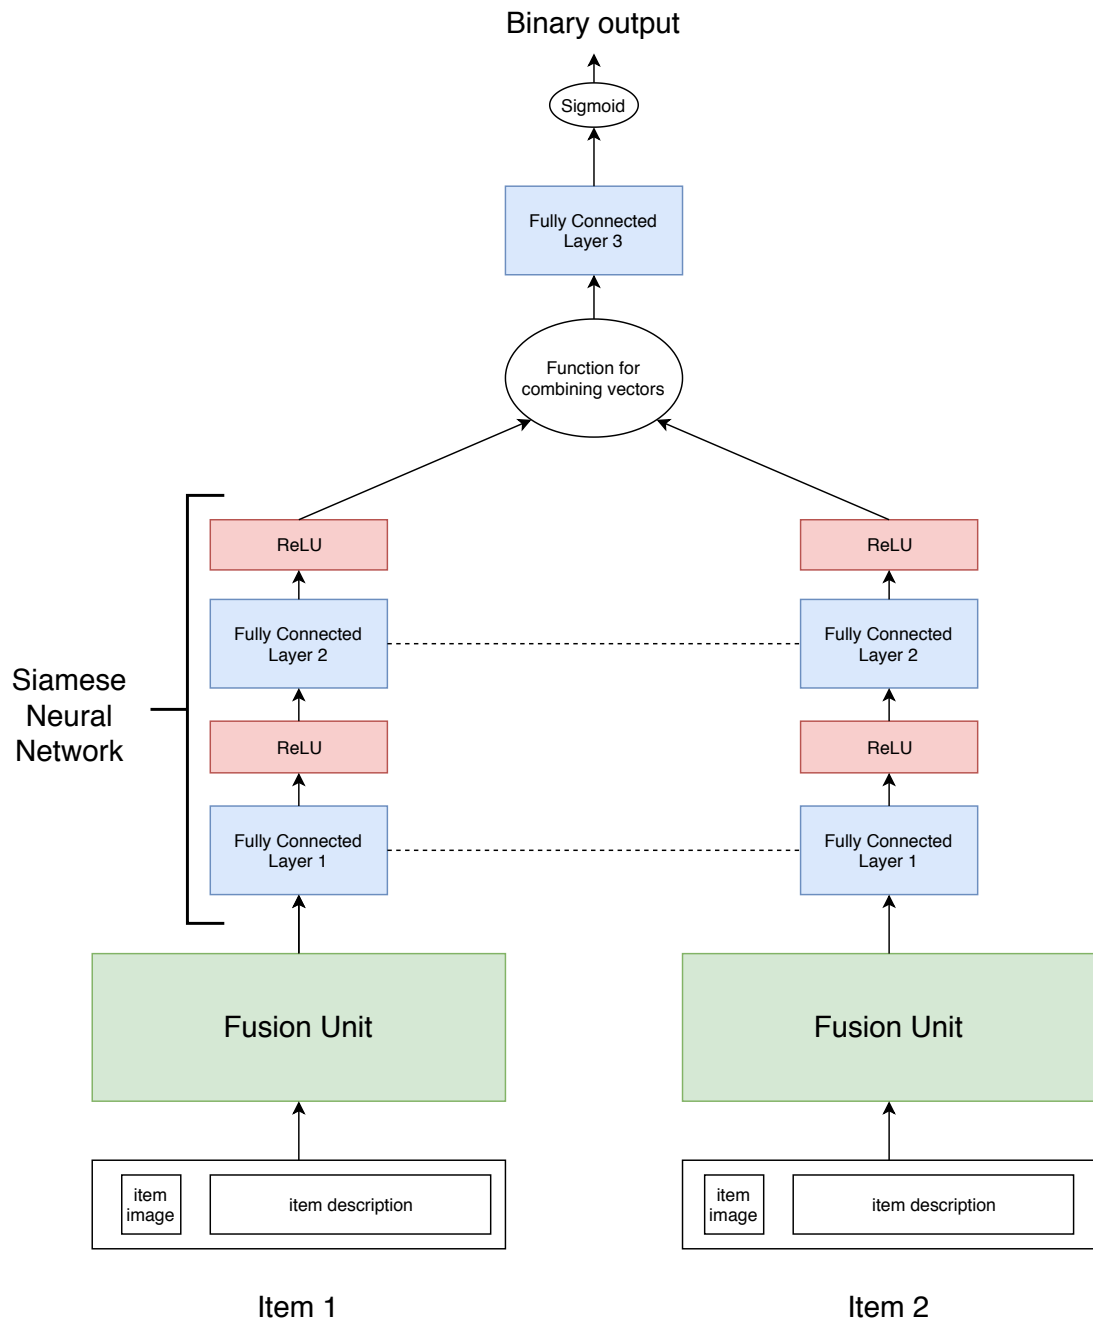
Binary output

Sigmoid

Fully Connected Layer 3

Function for combining vectors

Siamese Neural Network

ReLU

Fully Connected Layer 2

ReLU

Fully Connected Layer 1

ReLU

Fully Connected Layer 2

ReLU

Fully Connected Layer 1

Fusion Unit

Fusion Unit

item image

item description

item image

item description

Item 1

Item 2